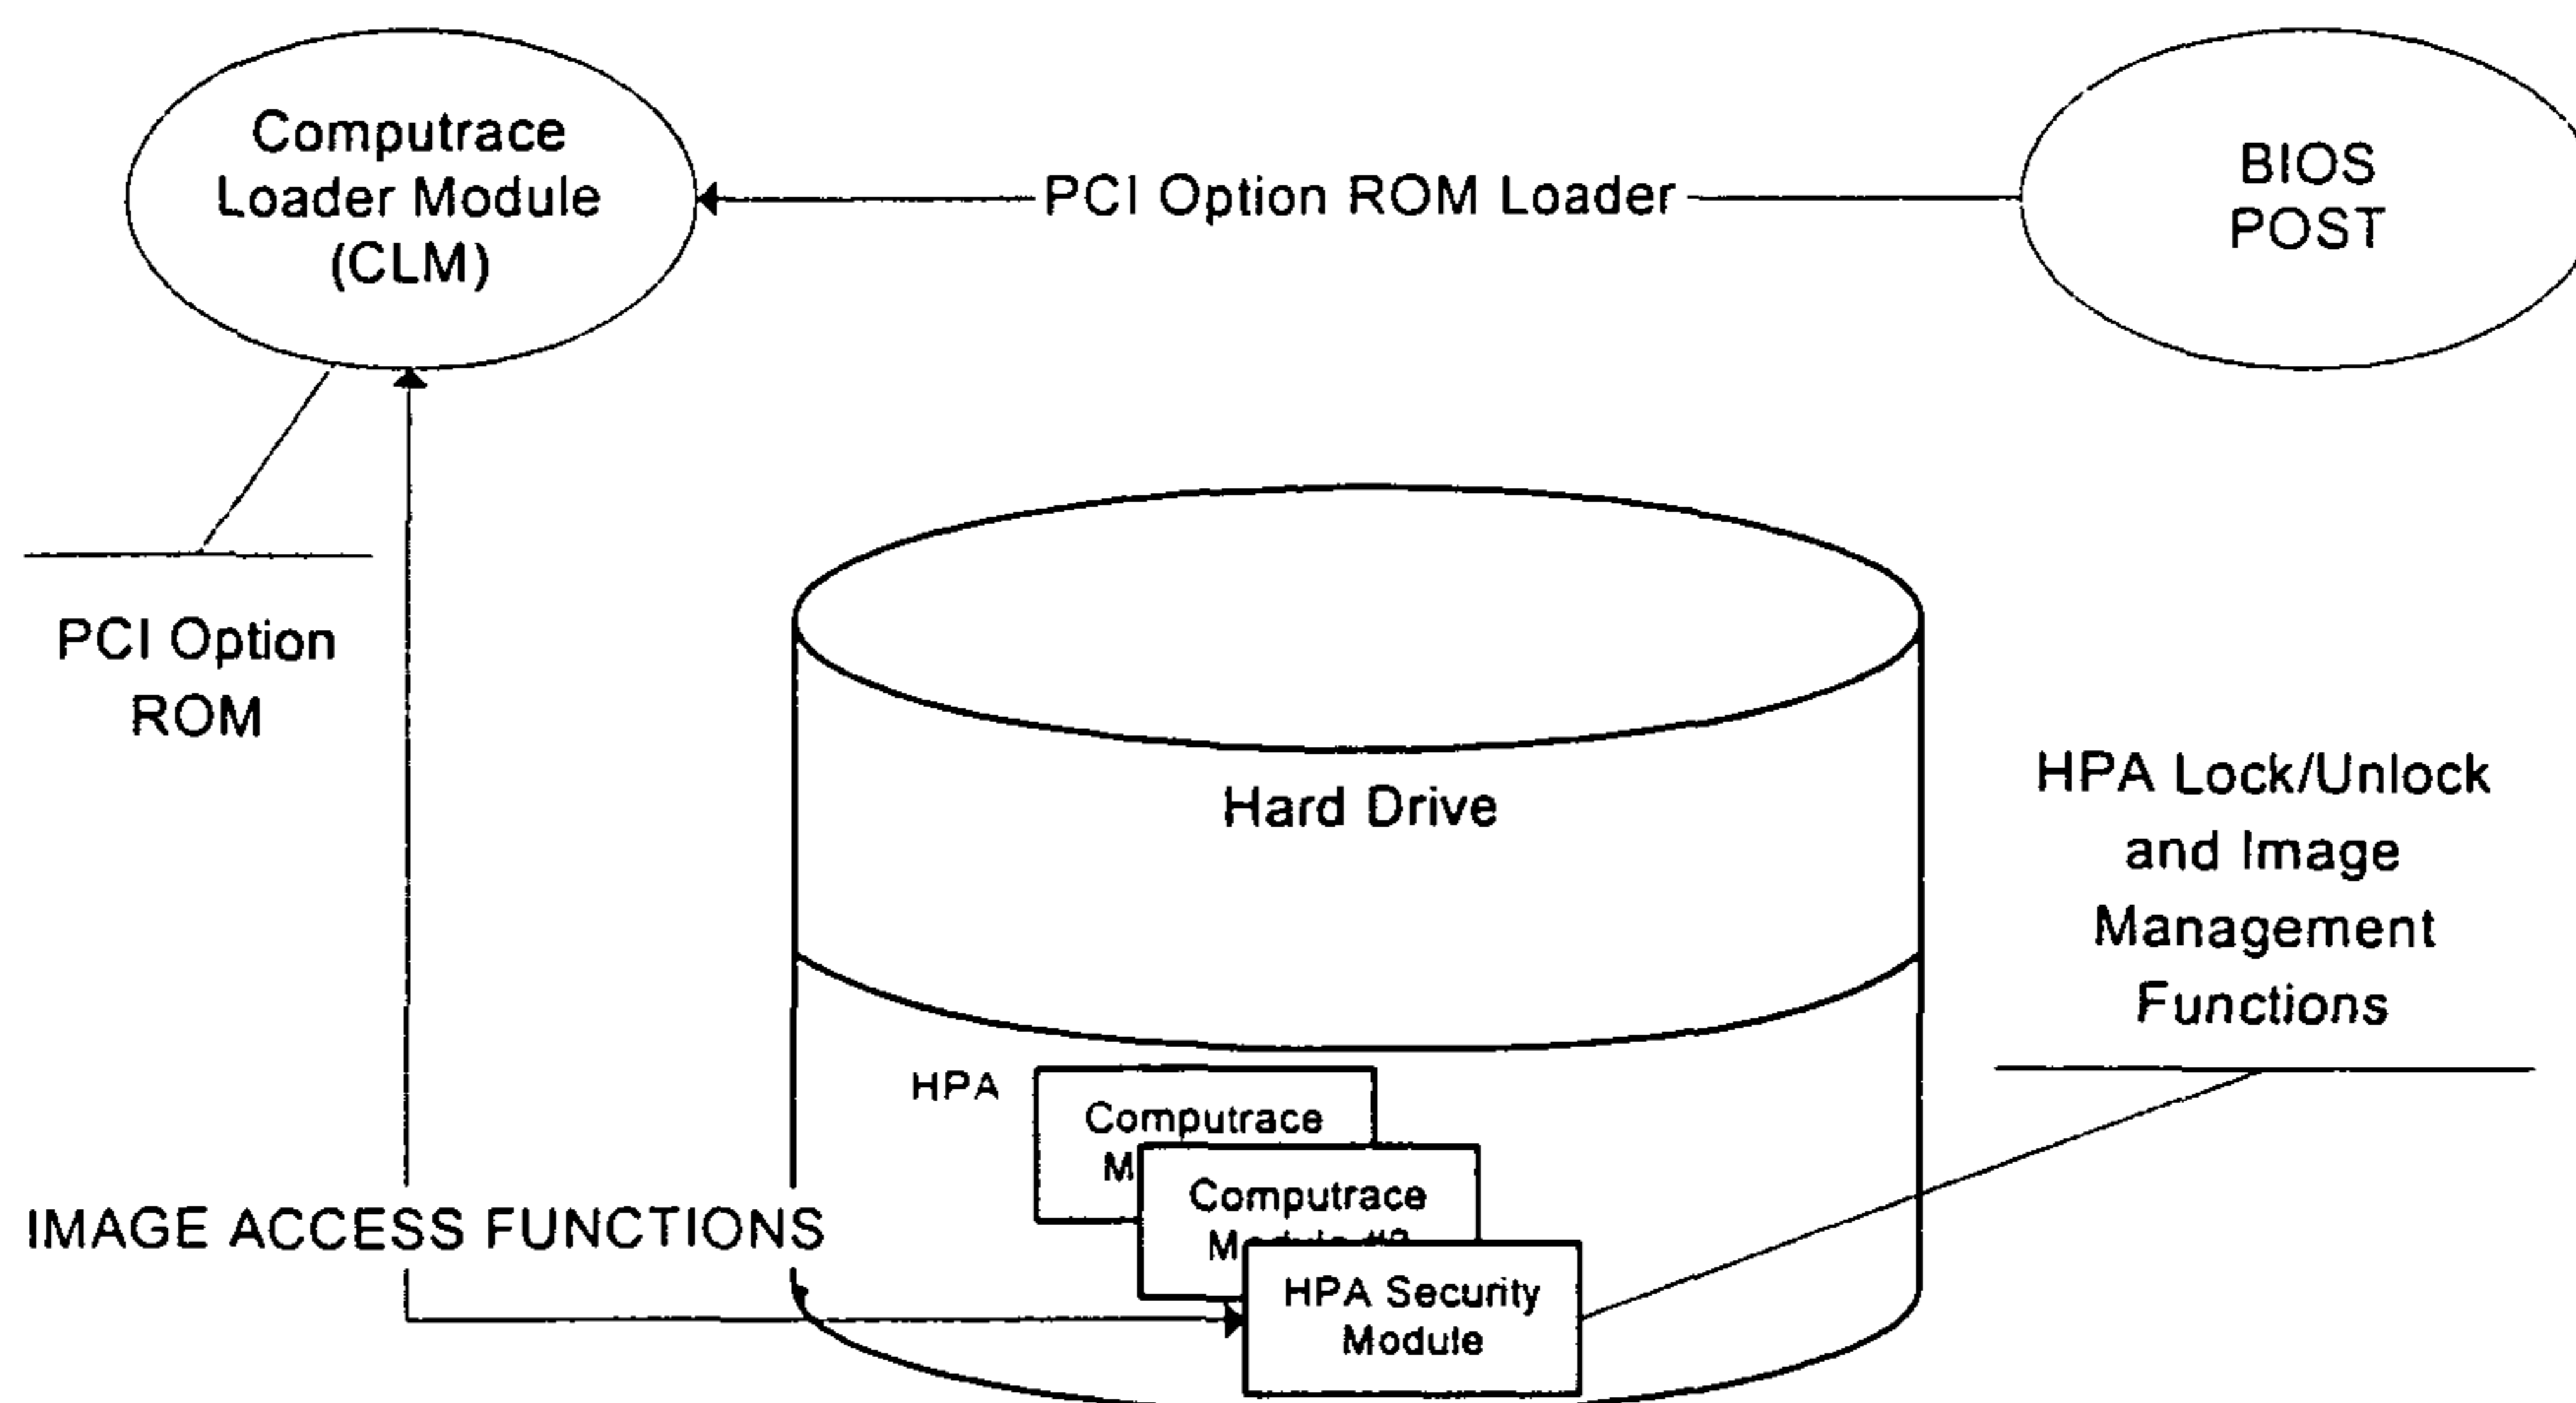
Computrace Loader Module (CLM)

PCI Option ROM Loader

BIOS POST

PCI Option ROM

Hard Drive

HPA Lock/Unlock and Image Management Functions

HPA

Computrace M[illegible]

Computrace M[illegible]

HPA Security Module

IMAGE ACCESS FUNCTIONS